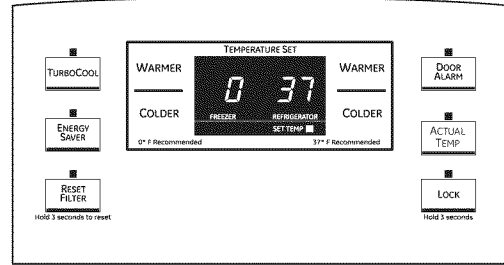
TurboCool

Energy Saver

Reset Filter
Hold 3 seconds to reset

Temperature Set

Warmer

Colder

0° F Recommended

0 37

Freezer Refrigerator

Set Temp

Warmer

Colder

37° F Recommended

Door Alarm

Actual Temp

Lock
Hold 3 seconds